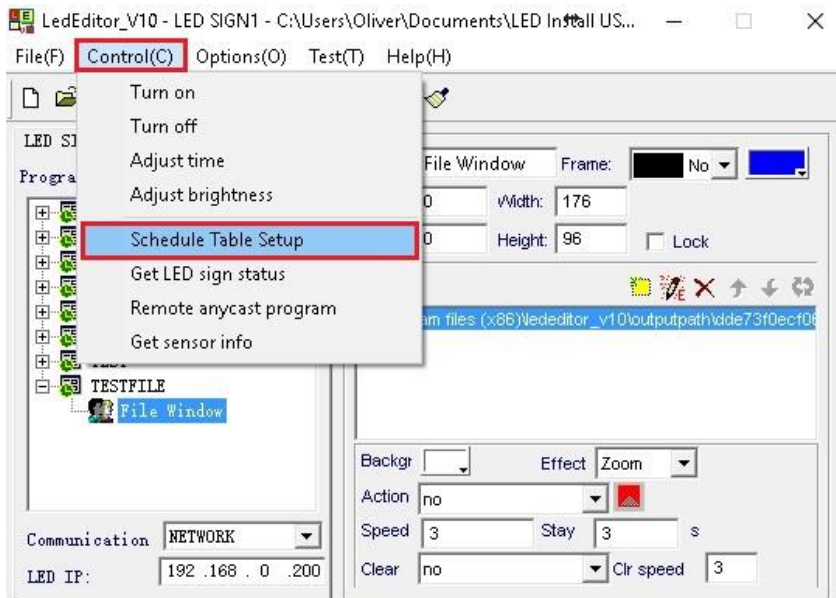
LedEditor_V10 - LED SIGN1 - C:\Users\Oliver\Documents\LED Install US...

File(F) Control(C) Options(O) Test(T) Help(H)

Turn on
Turn off
Adjust time
Adjust brightness
Schedule Table Setup
Get LED sign status
Remote anycast program
Get sensor info

LED SI
Progra

TESTFILE
File Window

File Window Frame: No
0 Width: 176
0 Height: 96 Lock

am files (x86)\lededitor_v10\outputpath\dde73f0ecf0

Backgr Effect Zoom
Action no
Speed 3 Stay 3 s
Clear no Clr speed 3

Communication NETWORK
LED IP: 192 .168 . 0 .200